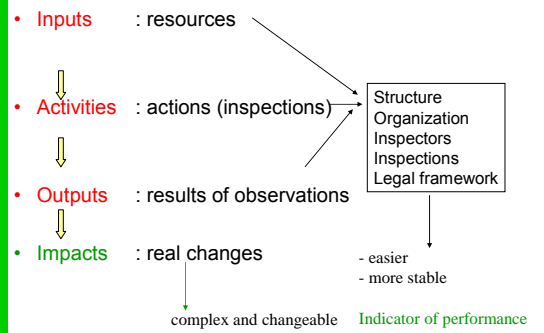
• Inputs : resources

• Activities : actions (inspections)

• Outputs : results of observations

• Impacts : real changes

Structure
Organization
Inspectors
Inspections
Legal framework

- easier
- more stable

complex and changeable

Indicator of performance